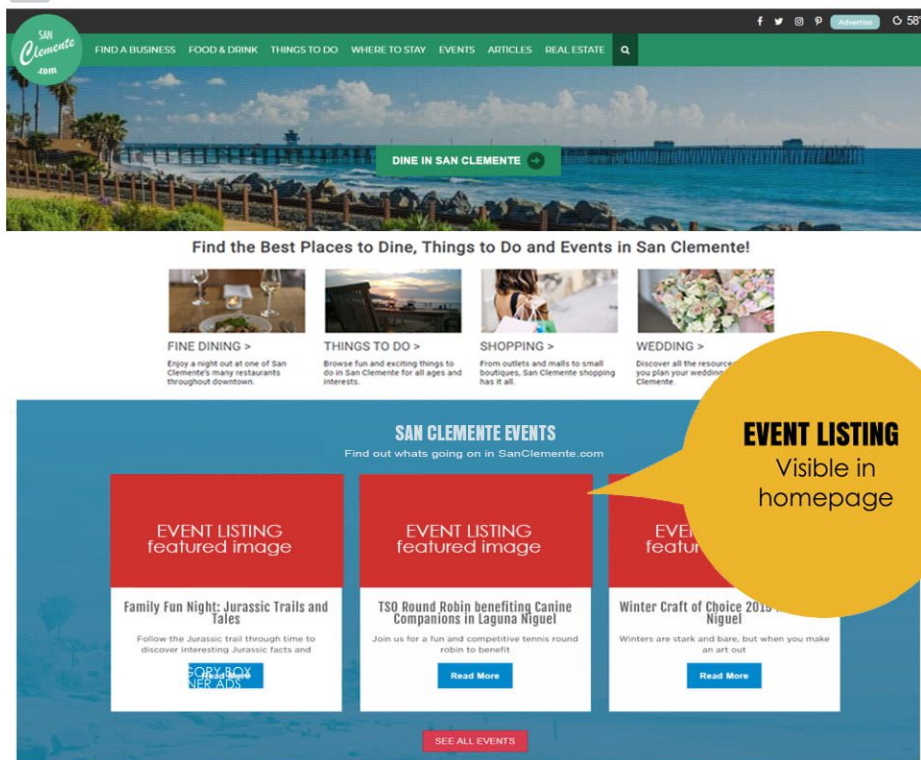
SAN Clemente .com

Advertise 58°

FIND A BUSINESS FOOD & DRINK THINGS TO DO WHERE TO STAY EVENTS ARTICLES REAL ESTATE

DINE IN SAN CLEMENTE

Find the Best Places to Dine, Things to Do and Events in San Clemente!

FINE DINING >
Enjoy a night out at one of San Clemente's many restaurants throughout downtown.

THINGS TO DO >
Browse fun and exciting things to do in San Clemente for all ages and interests.

SHOPPING >
From outlets and malls to small boutiques, San Clemente shopping has it all.

WEDDING >
Discover all the resource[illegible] you plan your wedding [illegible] Clemente.

SAN CLEMENTE EVENTS
Find out whats going on in SanClemente.com

EVENT LISTING
Visible in homepage

EVENT LISTING featured image

Family Fun Night: Jurassic Trails and Tales
Follow the Jurassic trail through time to discover interesting Jurassic facts and
GORY BOX NER ADS Read More

EVENT LISTING featured image

TSO Round Robin benefiting Canine Companions in Laguna Niguel
Join us for a fun and competitive tennis round robin to benefit
Read More

EVE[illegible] featu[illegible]

Winter Craft of Choice 201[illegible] Niguel
Winters are stark and bare, but when you make an art out
Read More

SEE ALL EVENTS